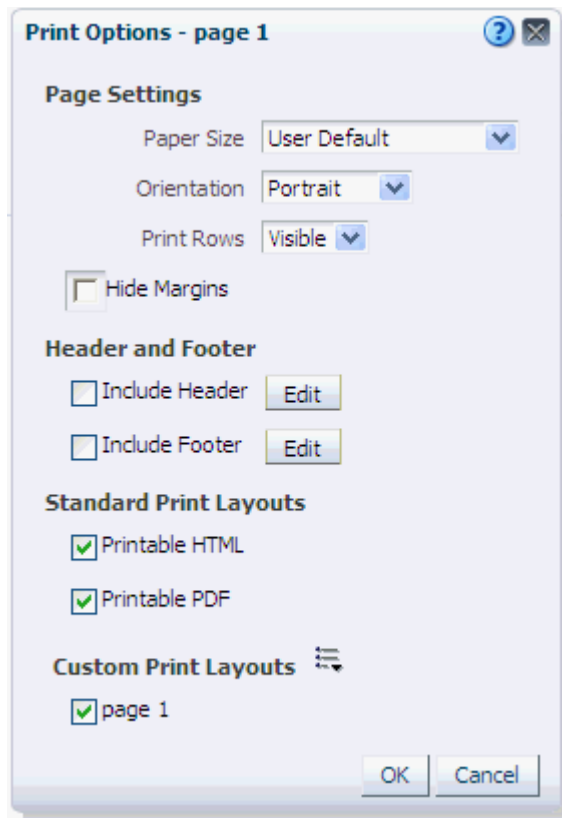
Print Options - page 1

Page Settings

Paper Size User Default

Orientation Portrait

Print Rows Visible

Hide Margins

Header and Footer

Include Header Edit

Include Footer Edit

Standard Print Layouts

Printable HTML

Printable PDF

Custom Print Layouts

page 1

OK Cancel